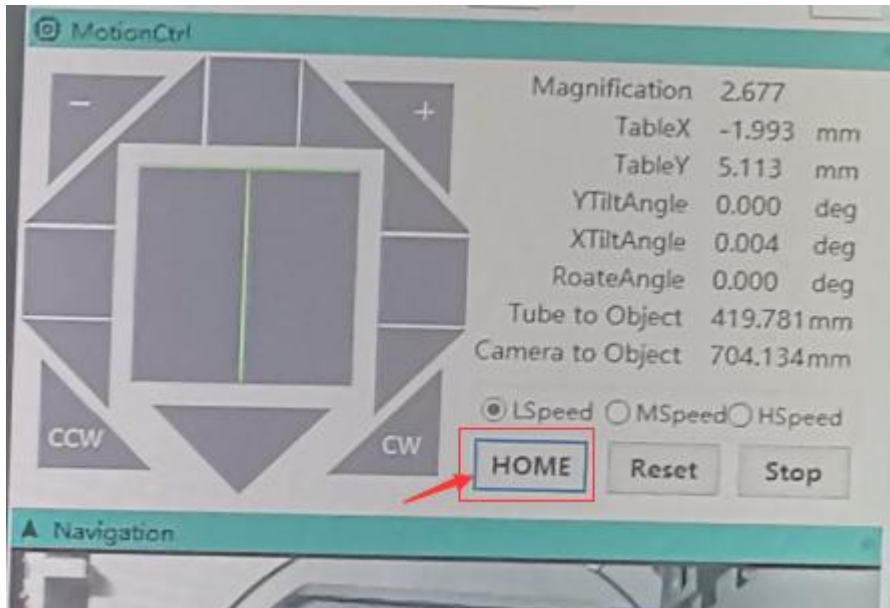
MotionCtrl

−
+

CCW
CW

| | | |
|---|---|---|
| Magnification | 2.677 | |
| TableX | -1.993 | mm |
| TableY | 5.113 | mm |
| YTiltAngle | 0.000 | deg |
| XTiltAngle | 0.004 | deg |
| RoateAngle | 0.000 | deg |
| Tube to Object | 419.781 | mm |
| Camera to Object | 704.134 | mm |

LSpeed MSpeed HSpeed

HOME Reset Stop

Navigation